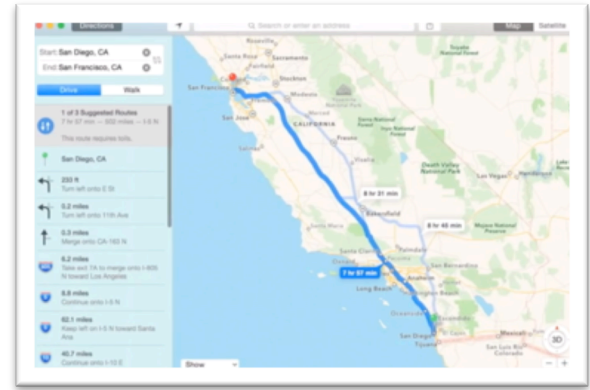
Directions

Search or enter an address

Map Satellite

Start: San Diego, CA

End: San Francisco, CA

Drive Walk

1 of 3 Suggested Routes

7 hr 57 min — 502 miles — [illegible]

This route requires tolls.

San Diego, CA

233 ft

Turn left onto E St

0.2 miles

Turn left onto 11th Ave

0.3 miles

Merge onto CA-163 N

6.2 miles

Take exit 1A to merge onto I-805 N toward Los Angeles

8.8 miles

Continue onto I-5 N

62.1 miles

Keep left on I-5 N toward Santa Ana

40.7 miles

Continue onto I-10 E

San Francisco

Sacramento

Stockton

San Jose

CALIFORNIA

Fresno

Sierra National Forest

Sequoia National Forest

Death Valley National Park

Las Vegas

8 hr 31 min

Bakersfield

8 hr 40 min

Mojave National Preserve

Santa Clarita

Palmdale

7 hr 57 min

Los Angeles

San Bernardino

Long Beach

Anaheim

Oceanside

Escondido

San Diego

Tijuana

Mexicali

3D

Show